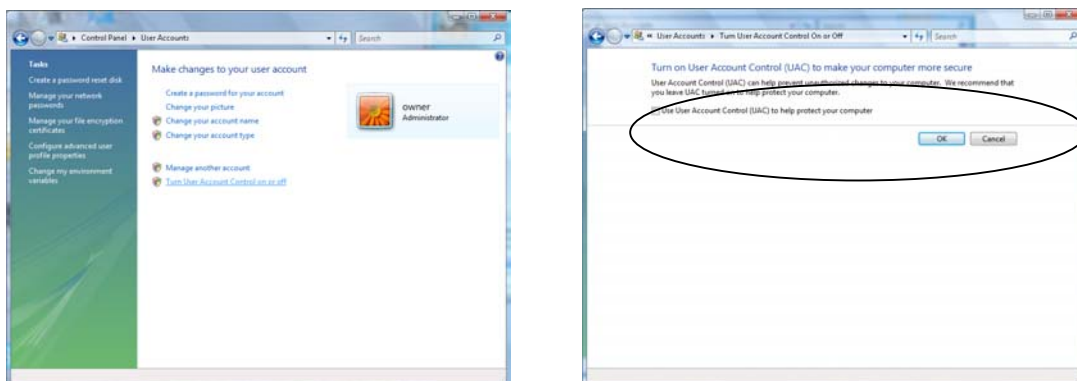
Control Panel ▸ User Accounts

Search

Tasks

Create a password reset disk

Manage your network passwords

Manage your file encryption certificates

Configure advanced user profile properties

Change my environment variables

Make changes to your user account

Create a password for your account

Change your picture

Change your account name

Change your account type

owner

Administrator

Manage another account

Turn User Account Control on or off

« User Accounts ▸ Turn User Account Control On or Off

Search

Turn on User Account Control (UAC) to make your computer more secure

User Account Control (UAC) can help prevent unauthorized changes to your computer. We recommend that you leave UAC turned on to help protect your computer.

Use User Account Control (UAC) to help protect your computer

OK

Cancel